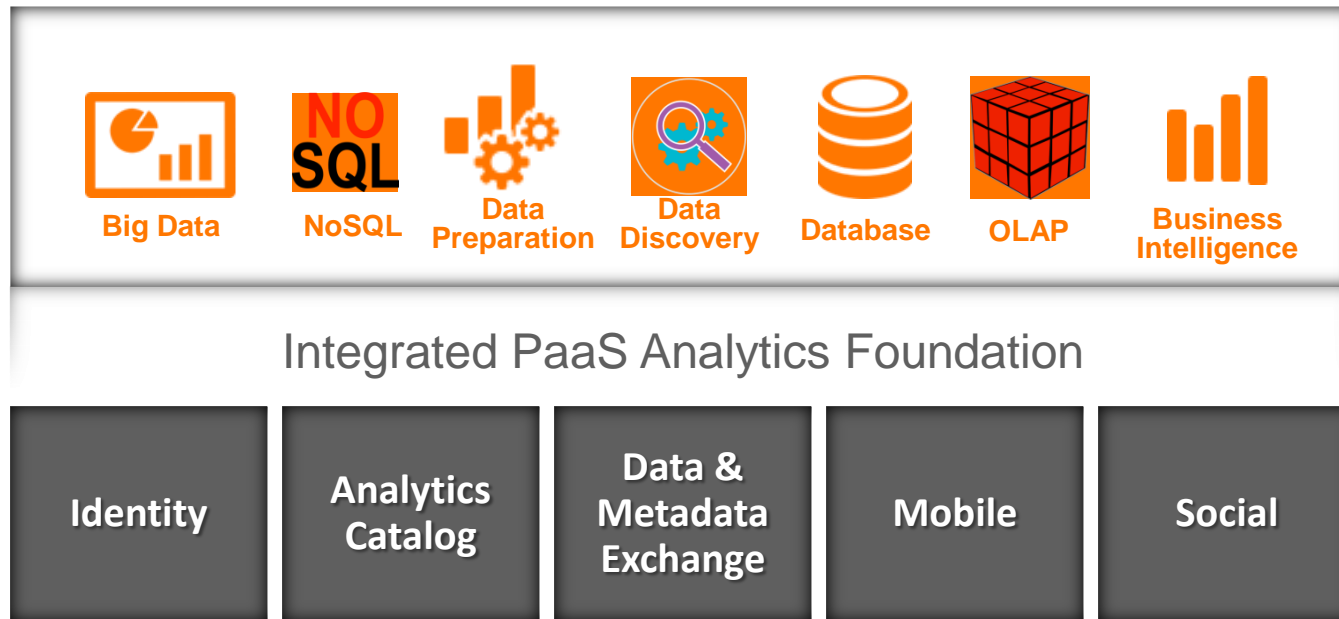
NO SQL

Big Data

NoSQL

Data Preparation

Data Discovery

Database

OLAP

Business Intelligence

Integrated PaaS Analytics Foundation

Identity

Analytics Catalog

Data & Metadata Exchange

Mobile

Social